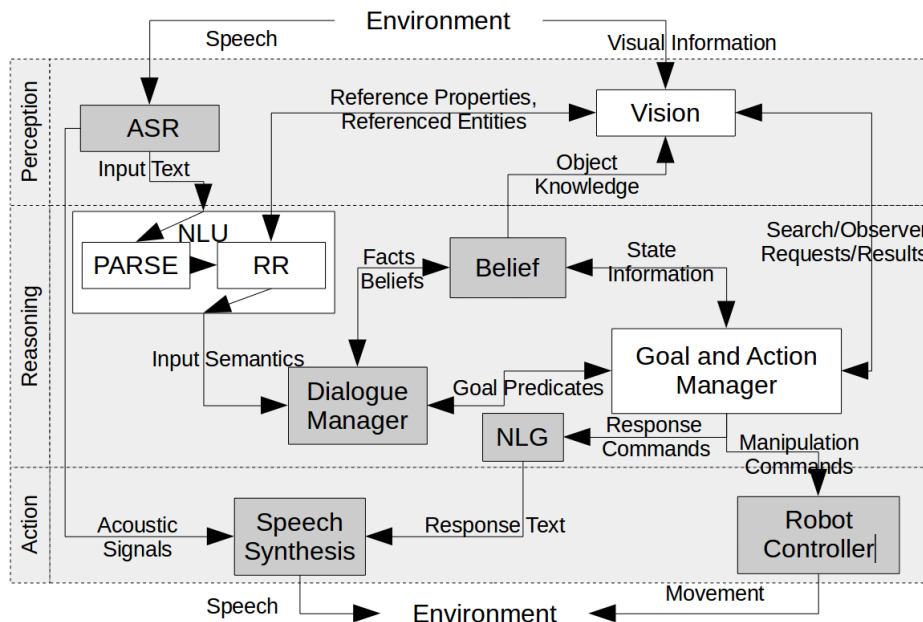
Environment

Speech

Visual Information

Perception

Reasoning

Action

ASR

Reference Properties, Referenced Entities

Vision

Input Text

Object Knowledge

NLU

PARSE

RR

Facts Beliefs

Belief

State Information

Search/Observe Requests/Results

Input Semantics

Dialogue Manager

Goal Predicates

Goal and Action Manager

NLG

Response Commands

Manipulation Commands

Acoustic Signals

Speech Synthesis

Response Text

Robot Controller

Speech

Environment

Movement